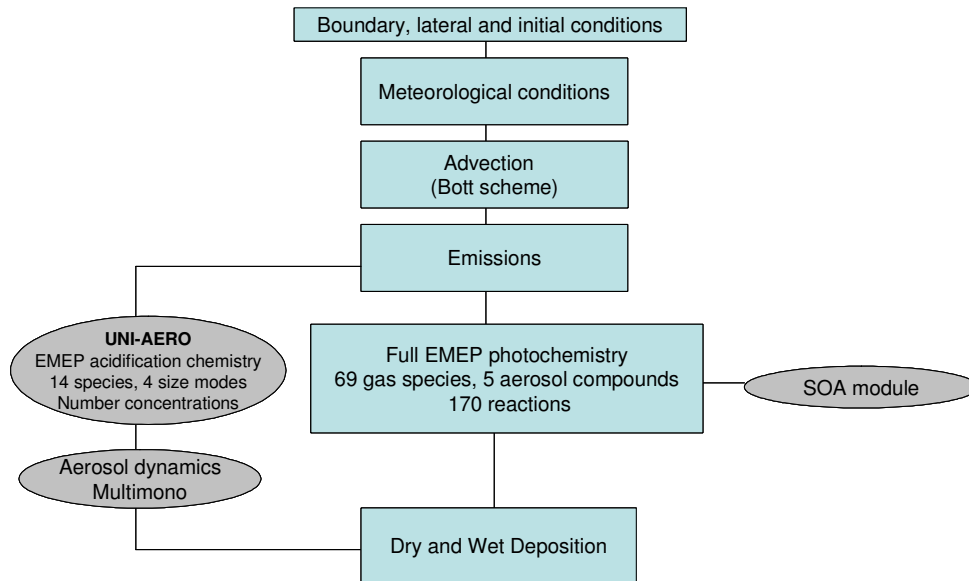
Boundary, lateral and initial conditions

Meteorological conditions

Advection
(Bott scheme)

Emissions

UNI-AERO
EMEP acidification chemistry
14 species, 4 size modes
Number concentrations

Full EMEP photochemistry
69 gas species, 5 aerosol compounds
170 reactions

SOA module

Aerosol dynamics
Multimono

Dry and Wet Deposition